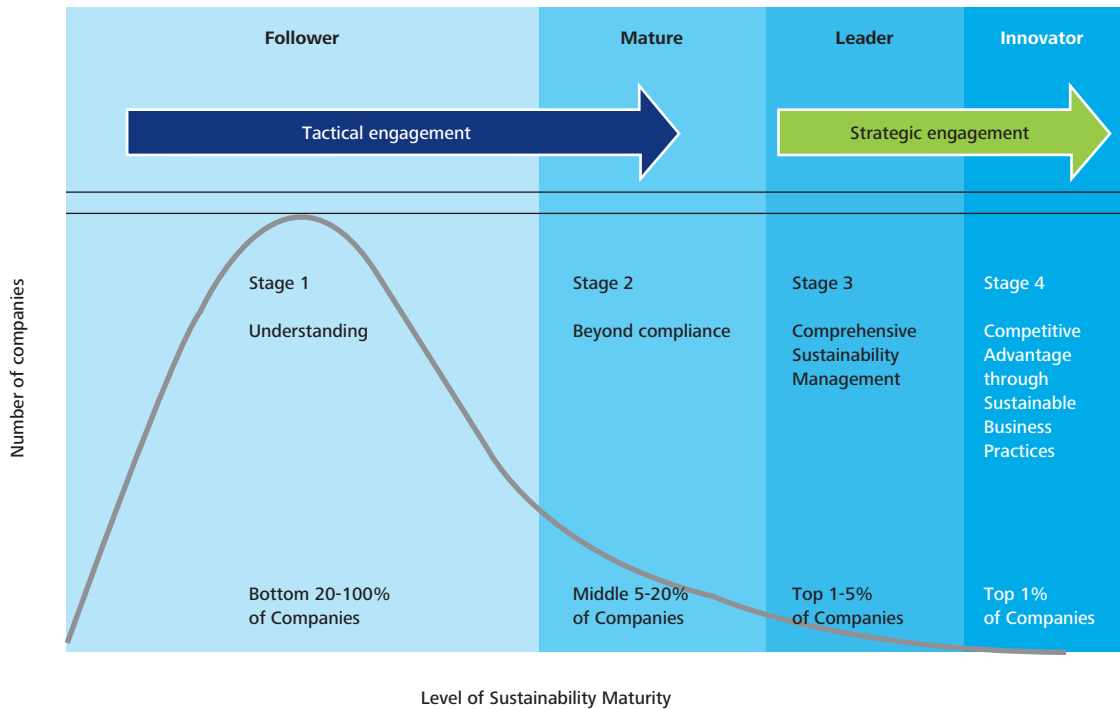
Follower

Mature

Leader

Innovator

Tactical engagement

Strategic engagement

Number of companies

Stage 1

Understanding

Stage 2

Beyond compliance

Stage 3

Comprehensive Sustainability Management

Stage 4

Competitive Advantage through Sustainable Business Practices

Bottom 20-100% of Companies

Middle 5-20% of Companies

Top 1-5% of Companies

Top 1% of Companies

Level of Sustainability Maturity